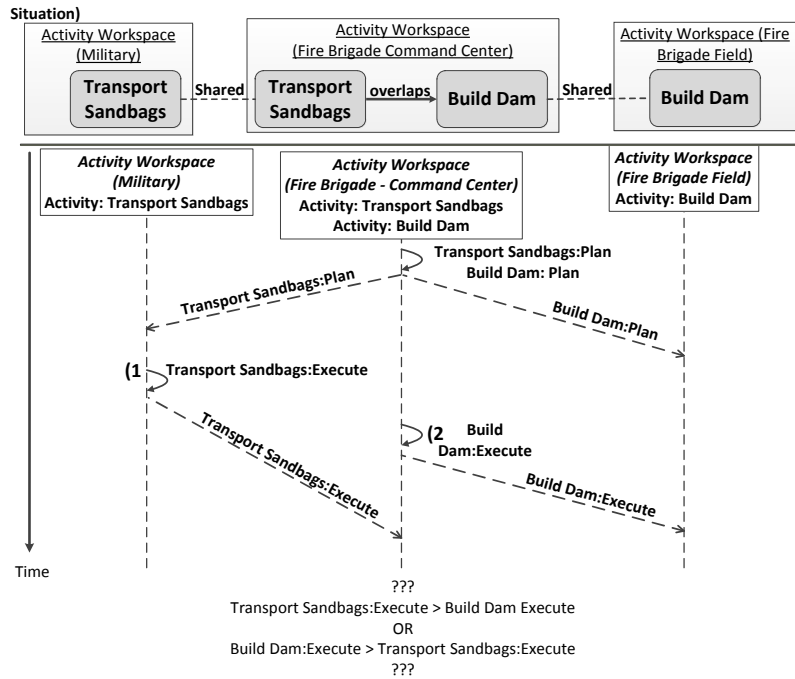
Situation)

Activity Workspace (Military)

Transport Sandbags

Shared

Activity Workspace (Fire Brigade Command Center)

Transport Sandbags

overlaps

Build Dam

Shared

Activity Workspace (Fire Brigade Field)

Build Dam

*Activity Workspace (Military)*
Activity: Transport Sandbags

*Activity Workspace (Fire Brigade - Command Center)*
Activity: Transport Sandbags
Activity: Build Dam

*Activity Workspace (Fire Brigade Field)*
Activity: Build Dam

Transport Sandbags:Plan
Build Dam: Plan

Transport Sandbags:Plan

Build Dam:Plan

(1 Transport Sandbags:Execute

(2 Build Dam:Execute

Transport Sandbags:Execute

Build Dam:Execute

Time

???
Transport Sandbags:Execute > Build Dam Execute
OR
Build Dam:Execute > Transport Sandbags:Execute
???